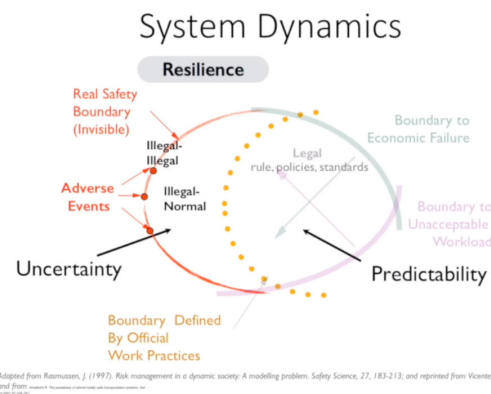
System Dynamics

Resilience

Real Safety Boundary (Invisible)

Illegal-Illegal

Illegal-Normal

Adverse Events

Uncertainty

Legal
rule, policies, standards

Boundary to Economic Failure

Boundary to Unacceptable Workload

Predictability

Boundary Defined By Official Work Practices

Adapted from Rasmussen, J. (1997). Risk management in a dynamic society: A modelling problem. Safety Science, 27, 183-213; and reprinted from Vicente and from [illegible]